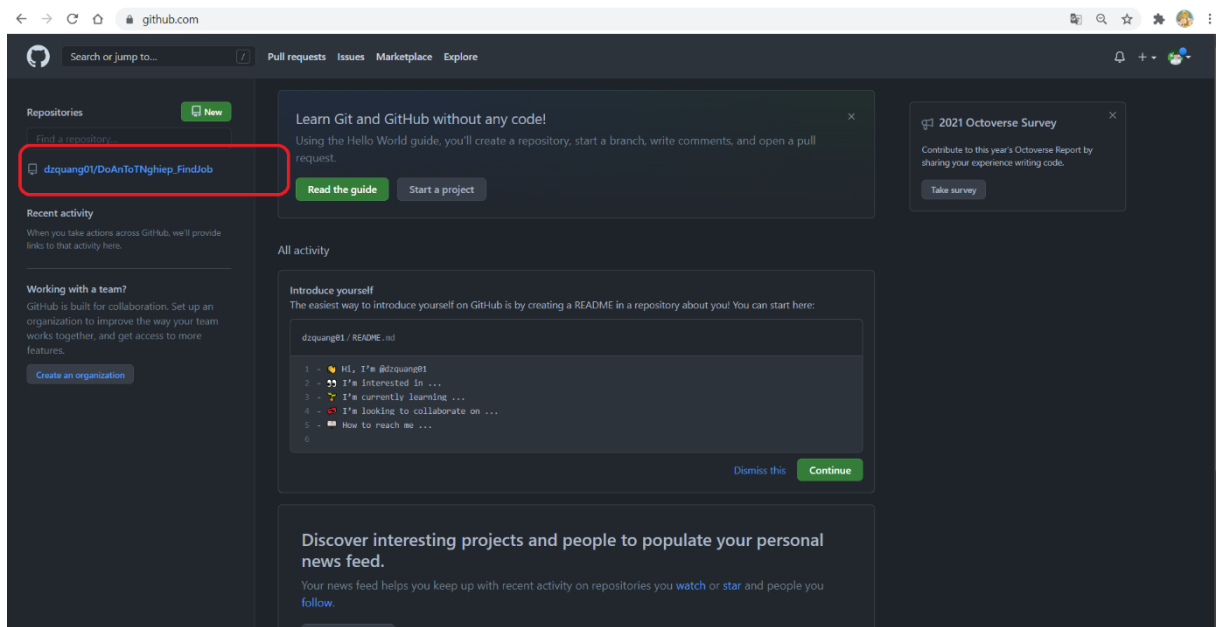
github.com

Search or jump to... /
Pull requests Issues Marketplace Explore

Repositories
New
Find a repository...
dzquang01/DoAnToTNghiep_FindJob

Recent activity
When you take actions across GitHub, we'll provide links to that activity here.

Working with a team?
GitHub is built for collaboration. Set up an organization to improve the way your team works together, and get access to more features.
Create an organization

Learn Git and GitHub without any code!
Using the Hello World guide, you'll create a repository, start a branch, write comments, and open a pull request.
Read the guide
Start a project

All activity

Introduce yourself
The easiest way to introduce yourself on GitHub is by creating a README in a repository about you! You can start here:

dzquang01 / README.md

1 - 👋 Hi, I'm @dzquang01
2 - 👀 I'm interested in ...
3 - 🌱 I'm currently learning ...
4 - 💞️ I'm looking to collaborate on ...
5 - 📫 How to reach me ...
6

Dismiss this
Continue

Discover interesting projects and people to populate your personal news feed.
Your news feed helps you keep up with recent activity on repositories you watch or star and people you follow.

2021 Octoverse Survey
Contribute to this year's Octoverse Report by sharing your experience writing code.
Take survey